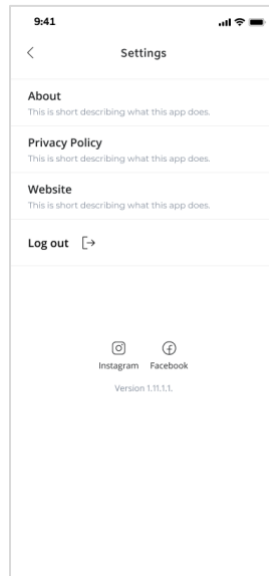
9:41

<

Settings

About
This is short describing what this app does.

Privacy Policy
This is short describing what this app does.

Website
This is short describing what this app does.

Log out

Instagram Facebook

Version 1.11.1.1.